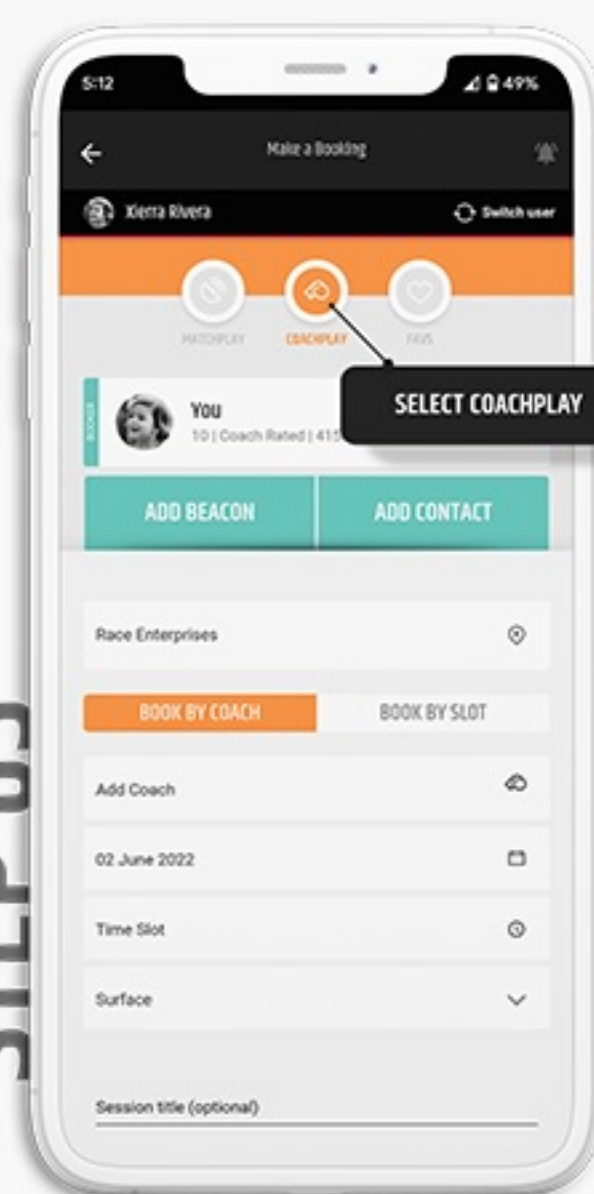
5:12

49%

Make a Booking

Kierra Rivera

Switch user

MATCHPLAY

COACHPLAY

FAVS

SELECT COACHPLAY

BOOKER

You

10 | Coach Rated | 415

ADD BEACON

ADD CONTACT

Race Enterprises

BOOK BY COACH

BOOK BY SLOT

Add Coach

02 June 2022

Time Slot

Surface

Session title (optional)

STEP 03